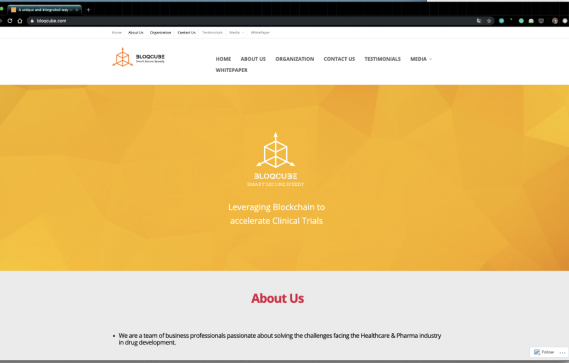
A unique and integrated way

bloqcube.com

Home About Us Organization Contact Us Testimonials Media WhitePaper

BLOQCUBE
Smart Secure Speedy

HOME ABOUT US ORGANIZATION CONTACT US TESTIMONIALS MEDIA
WHITEPAPER

BLOQCUBE
SMART SECURE SPEEDY

Leveraging Blockchain to accelerate Clinical Trials

About Us

• We are a team of business professionals passionate about solving the challenges facing the Healthcare & Pharma industry in drug development.

Follow